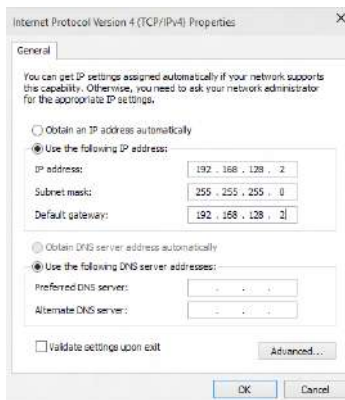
Internet Protocol Version 4 (TCP/IPv4) Properties

×

General

You can get IP settings assigned automatically if your network supports this capability. Otherwise, you need to ask your network administrator for the appropriate IP settings.

Obtain an IP address automatically

Use the following IP address:

IP address: 192 . 168 . 128 . 2

Subnet mask: 255 . 255 . 255 . 0

Default gateway: 192 . 168 . 128 . 2

Obtain DNS server address automatically

Use the following DNS server addresses:

Preferred DNS server: . . .

Alternate DNS server: . . .

Validate settings upon exit

Advanced...

OK

Cancel